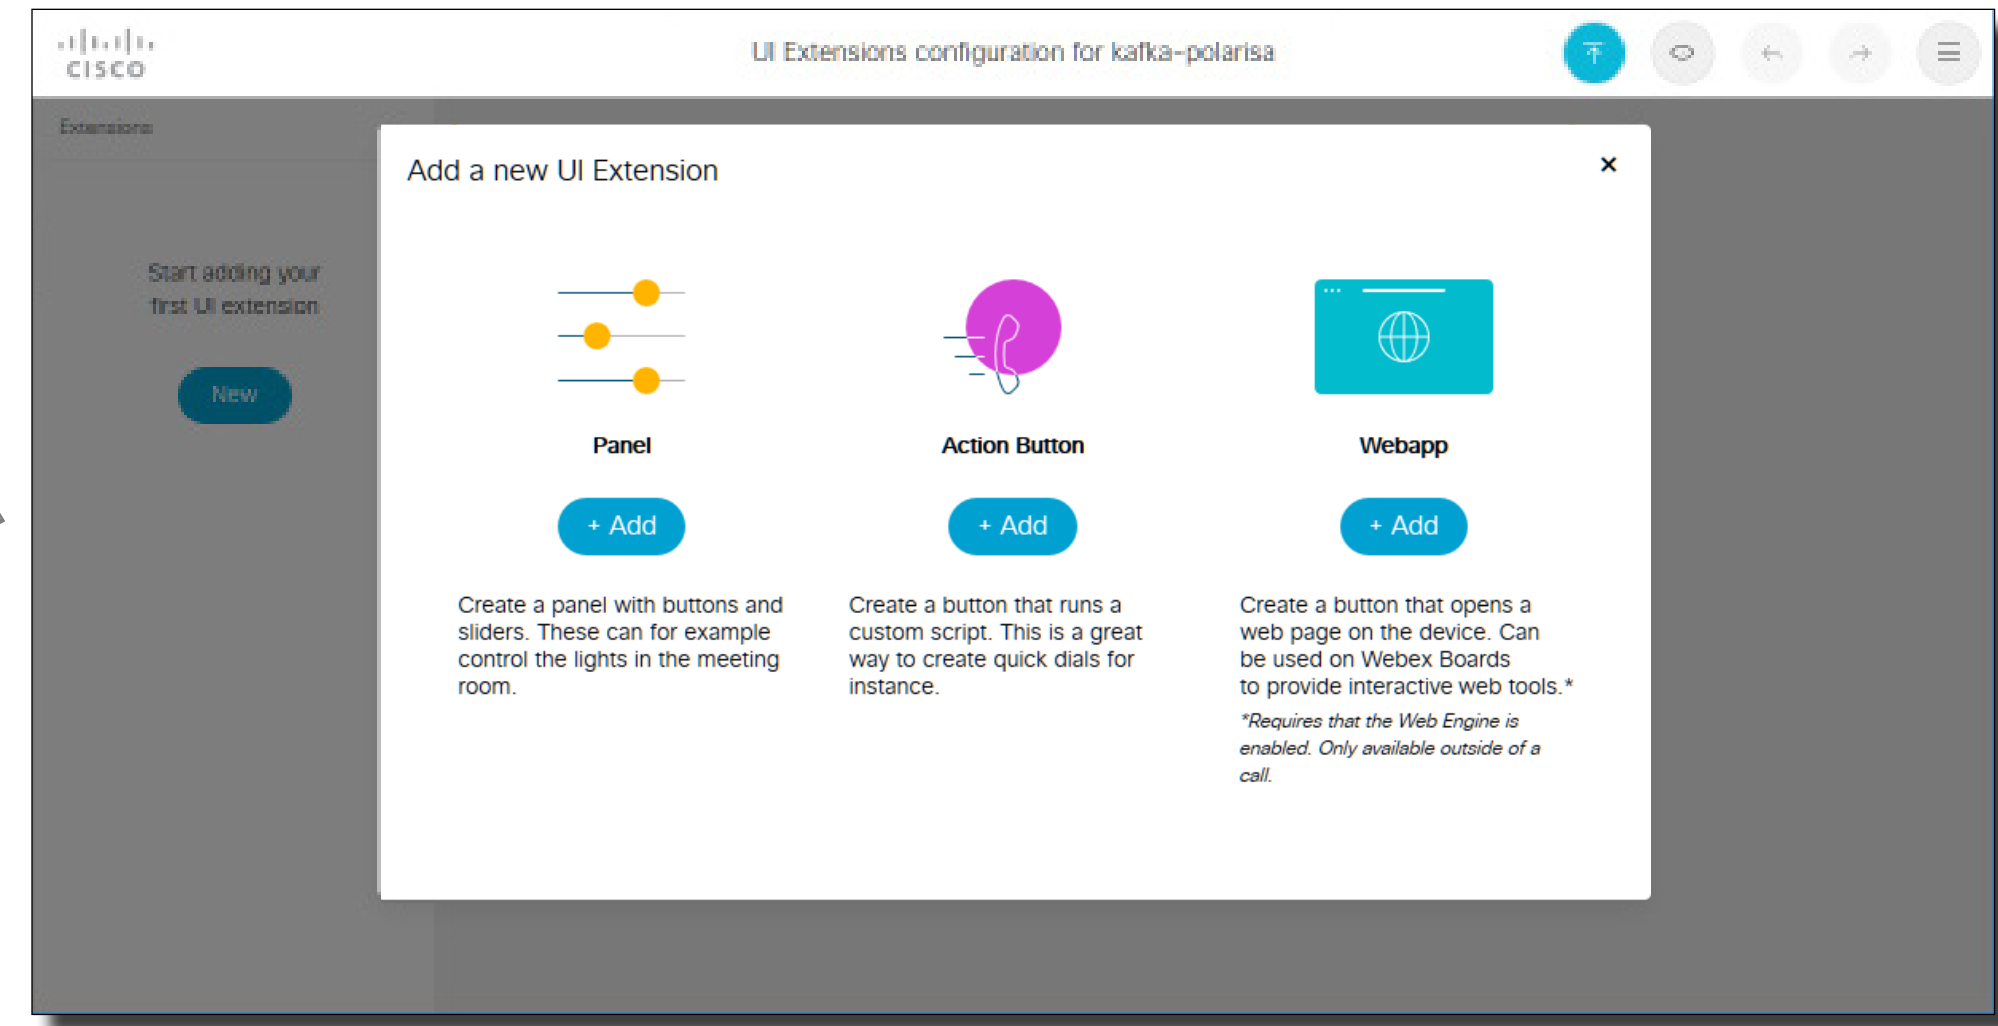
cisco

UI Extensions configuration for kafka-polarisa

Extensions

Start adding your first UI extension

New

Add a new UI Extension

×

Panel

+ Add

Create a panel with buttons and sliders. These can for example control the lights in the meeting room.

Action Button

+ Add

Create a button that runs a custom script. This is a great way to create quick dials for instance.

Webapp

+ Add

Create a button that opens a web page on the device. Can be used on Webex Boards to provide interactive web tools.*

*Requires that the Web Engine is enabled. Only available outside of a call.